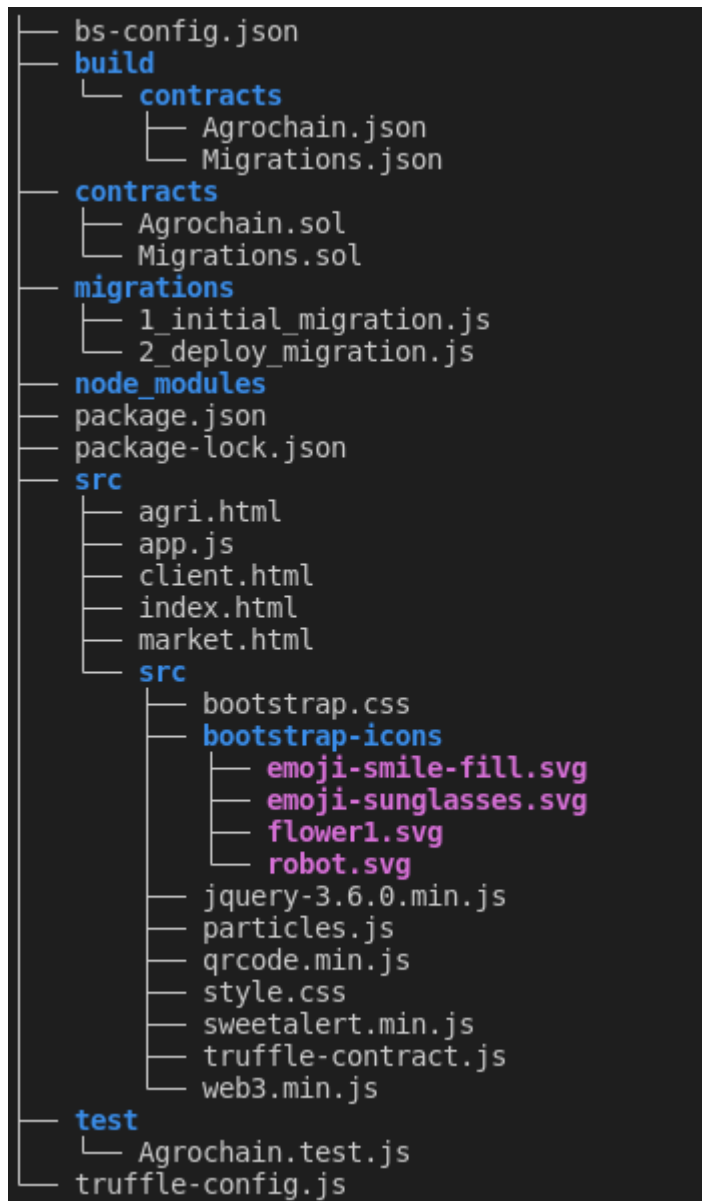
├── bs-config.json
├── build
│   └── contracts
│       ├── Agrochain.json
│       └── Migrations.json
├── contracts
│   ├── Agrochain.sol
│   └── Migrations.sol
├── migrations
│   ├── 1_initial_migration.js
│   └── 2_deploy_migration.js
├── node_modules
├── package.json
├── package-lock.json
├── src
│   ├── agri.html
│   ├── app.js
│   ├── client.html
│   ├── index.html
│   ├── market.html
│   └── src
│       ├── bootstrap.css
│       ├── bootstrap-icons
│       │   ├── emoji-smile-fill.svg
│       │   ├── emoji-sunglasses.svg
│       │   ├── flower1.svg
│       │   └── robot.svg
│       ├── jquery-3.6.0.min.js
│       ├── particles.js
│       ├── qrcode.min.js
│       ├── style.css
│       ├── sweetalert.min.js
│       ├── truffle-contract.js
│       └── web3.min.js
├── test
│   └── Agrochain.test.js
└── truffle-config.js